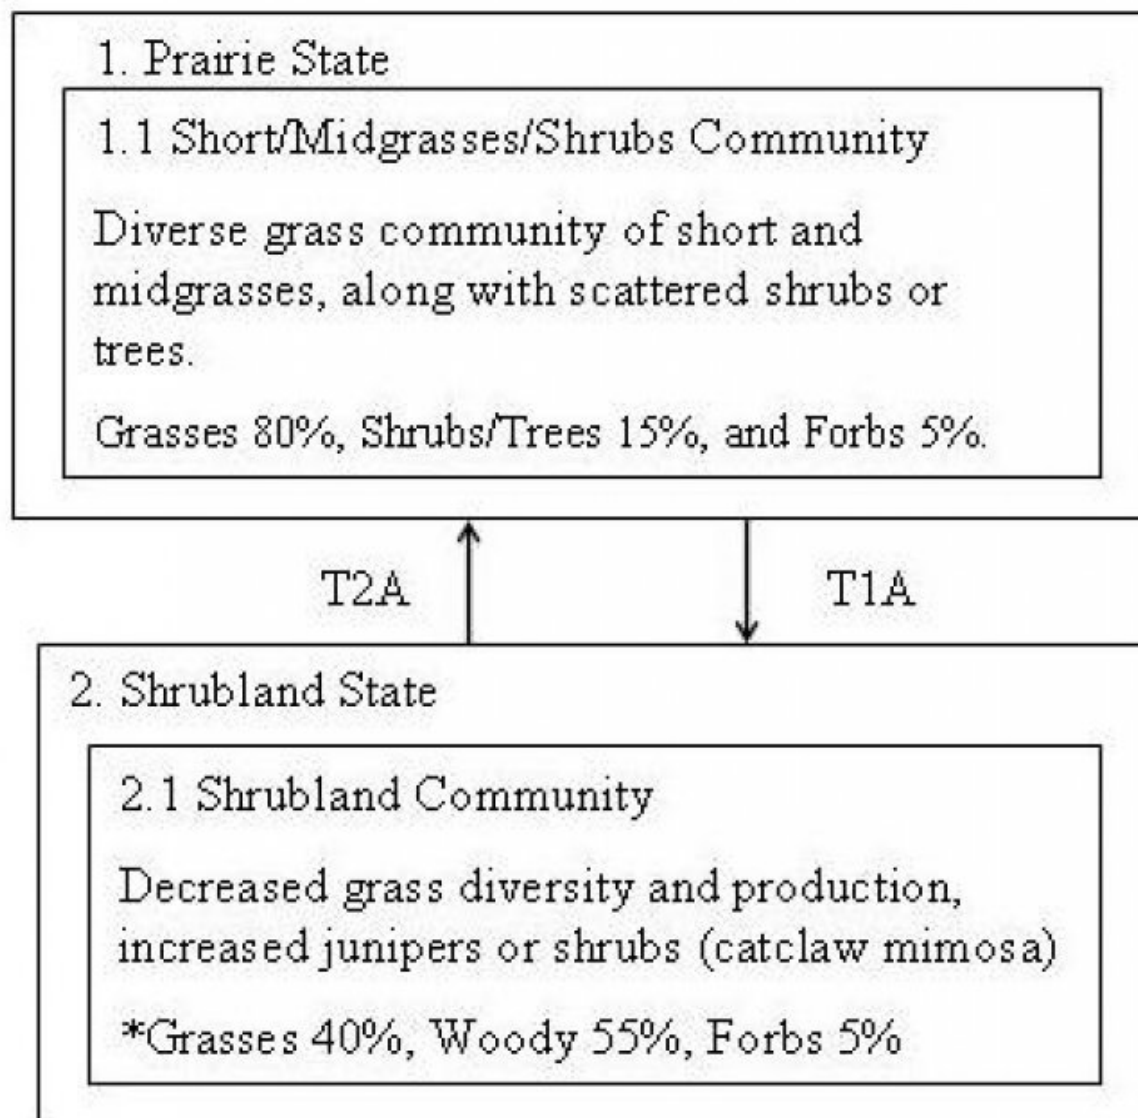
1. Prairie State

1.1 Short/Midgrasses/Shrubs Community

Diverse grass community of short and midgrasses, along with scattered shrubs or trees.

Grasses 80%, Shrubs/Trees 15%, and Forbs 5%.

T2A

T1A

2. Shrubland State

2.1 Shrubland Community

Decreased grass diversity and production, increased junipers or shrubs (catclaw mimosa)

*Grasses 40%, Woody 55%, Forbs 5%